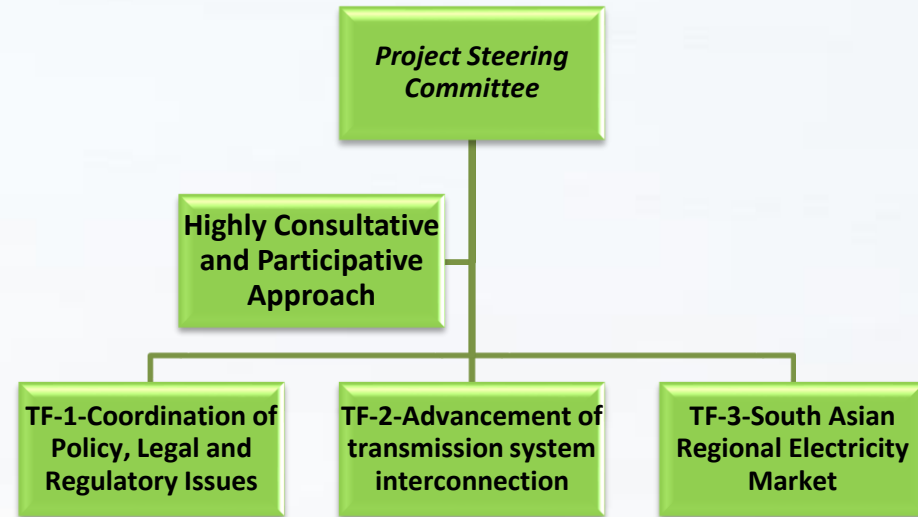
Project Steering Committee

Highly Consultative and Participative Approach

TF-1-Coordination of Policy, Legal and Regulatory Issues

TF-2-Advancement of transmission system interconnection

TF-3-South Asian Regional Electricity Market